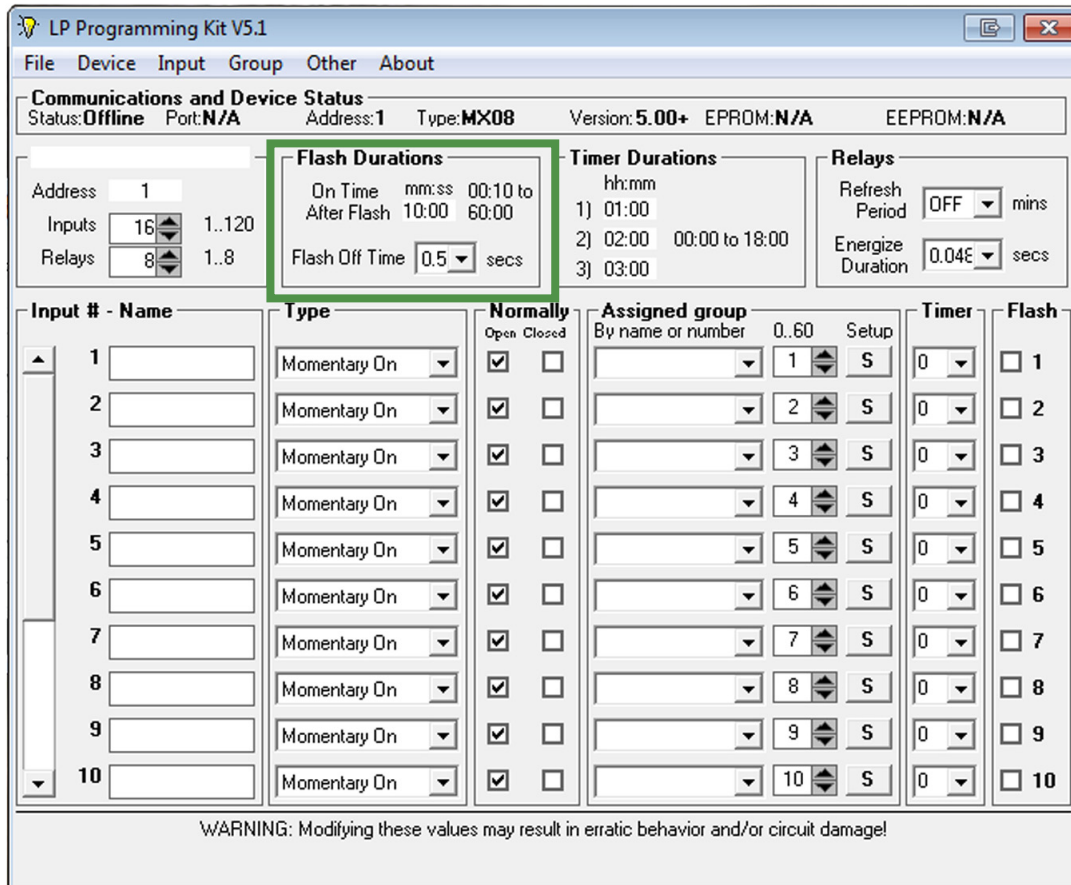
LP Programming Kit V5.1

File Device Input Group Other About

Communications and Device Status
Status: Offline Port: N/A Address: 1 Type: MX08 Version: 5.00+ EPROM: N/A EEPROM: N/A

Address 1
Inputs 16 1..120
Relays 8 1..8

Flash Durations
On Time After Flash mm:ss 10:00 00:10 to 60:00
Flash Off Time 0.5 secs

Timer Durations
hh:mm
1) 01:00
2) 02:00 00:00 to 18:00
3) 03:00

Relays
Refresh Period OFF mins
Energize Duration 0.048 secs

| Input # - Name | Type | Normally Open | Normally Closed | Assigned group By name or number | 0..60 | Setup | Timer | Flash |
|---|---|---|---|---|---|---|---|---|
| 1 | Momentary On | ☑ | ☐ | | 1 | S | 0 | ☐ 1 |
| 2 | Momentary On | ☑ | ☐ | | 2 | S | 0 | ☐ 2 |
| 3 | Momentary On | ☑ | ☐ | | 3 | S | 0 | ☐ 3 |
| 4 | Momentary On | ☑ | ☐ | | 4 | S | 0 | ☐ 4 |
| 5 | Momentary On | ☑ | ☐ | | 5 | S | 0 | ☐ 5 |
| 6 | Momentary On | ☑ | ☐ | | 6 | S | 0 | ☐ 6 |
| 7 | Momentary On | ☑ | ☐ | | 7 | S | 0 | ☐ 7 |
| 8 | Momentary On | ☑ | ☐ | | 8 | S | 0 | ☐ 8 |
| 9 | Momentary On | ☑ | ☐ | | 9 | S | 0 | ☐ 9 |
| 10 | Momentary On | ☑ | ☐ | | 10 | S | 0 | ☐ 10 |

WARNING: Modifying these values may result in erratic behavior and/or circuit damage!